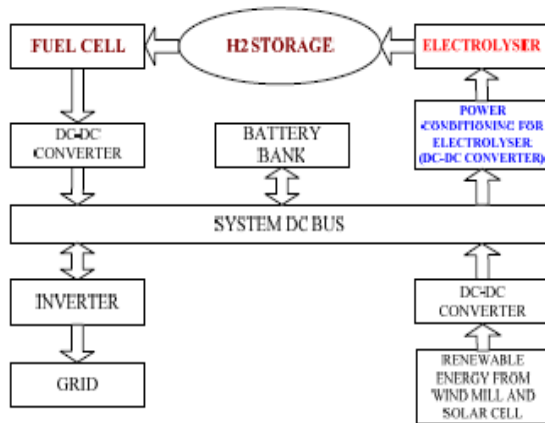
FUEL CELL

H2 STORAGE

ELECTROLYSER

DC-DC CONVERTER

BATTERY BANK

POWER CONDITIONING FOR ELECTROLYSER (DC-DC CONVERTER)

SYSTEM DC BUS

INVERTER

DC-DC CONVERTER

GRID

RENEWABLE ENERGY FROM WIND MILL AND SOLAR CELL